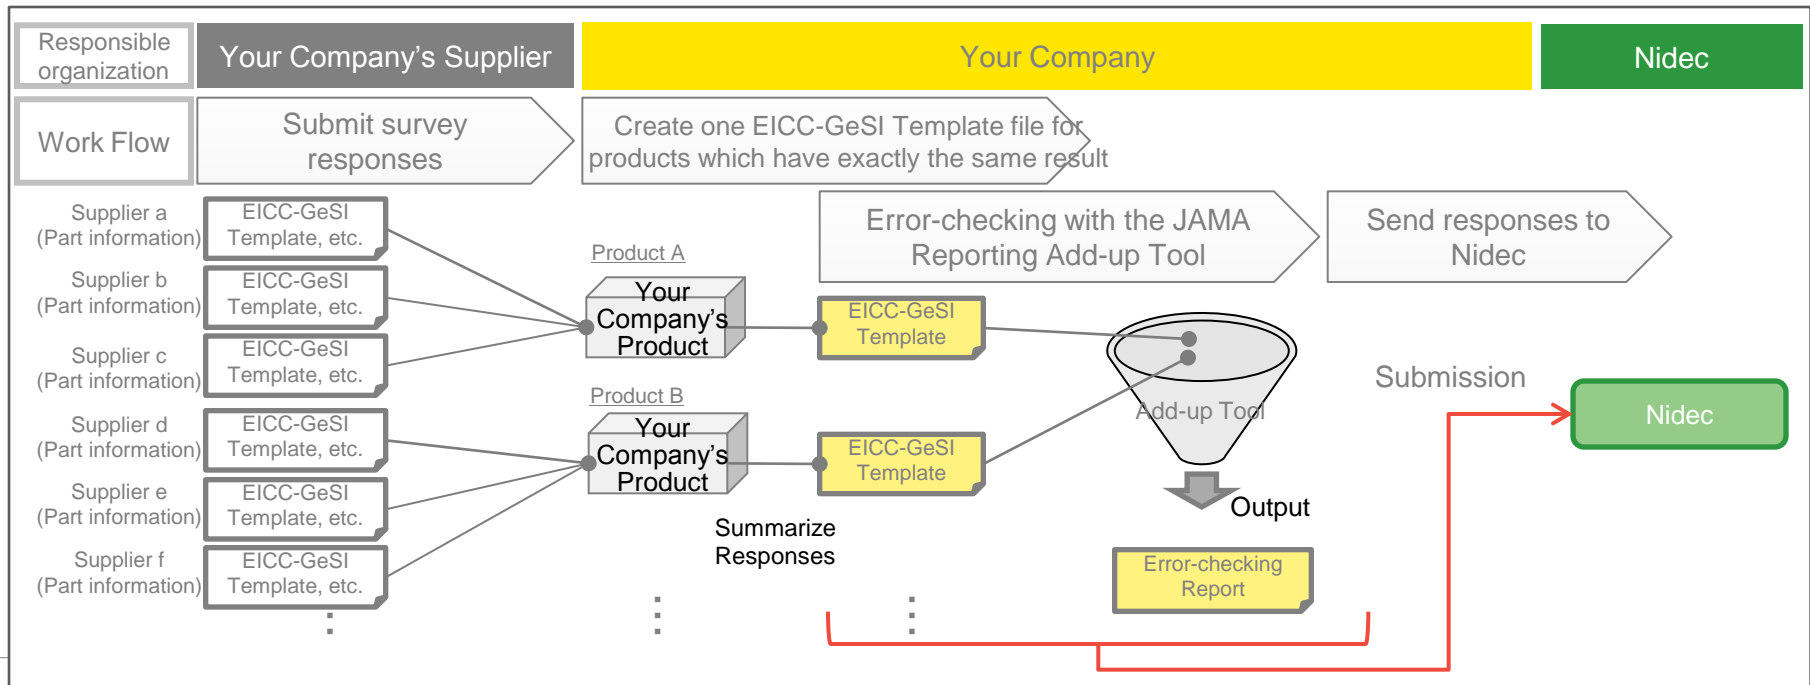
Responsible organization

Your Company's Supplier

Your Company

Nidec

Work Flow

Submit survey responses

Create one EICC-GeSI Template file for products which have exactly the same result

Error-checking with the JAMA Reporting Add-up Tool

Send responses to Nidec

Supplier a (Part information)
EICC-GeSI Template, etc.

Supplier b (Part information)
EICC-GeSI Template, etc.

Supplier c (Part information)
EICC-GeSI Template, etc.

Supplier d (Part information)
EICC-GeSI Template, etc.

Supplier e (Part information)
EICC-GeSI Template, etc.

Supplier f (Part information)
EICC-GeSI Template, etc.

Product A

Your Company's Product

EICC-GeSI Template

Product B

Your Company's Product

EICC-GeSI Template

Summarize Responses

Add-up Tool

Output

Error-checking Report

Submission

Nidec